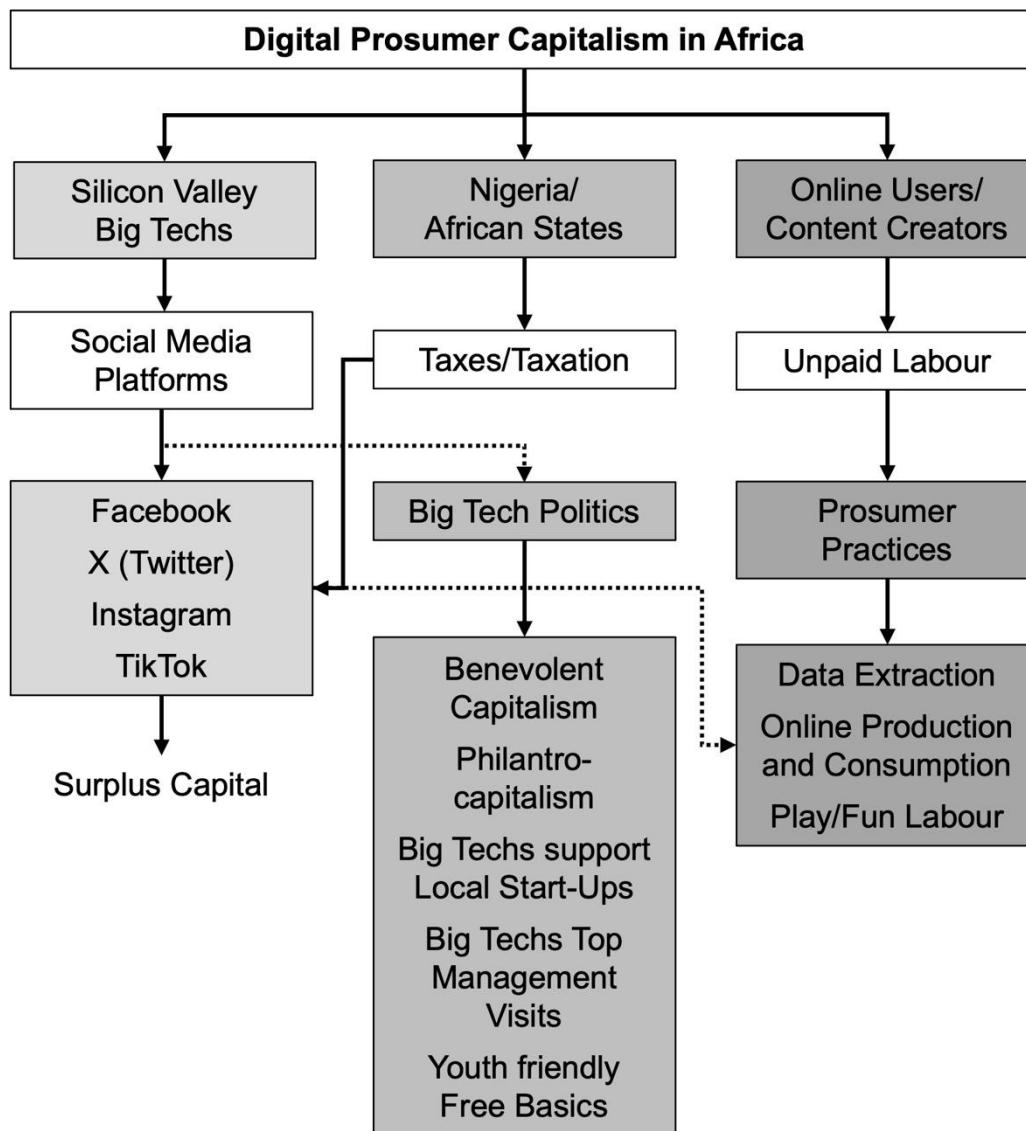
Digital Prosumer Capitalism in Africa

Silicon Valley Big Techs

Social Media Platforms

Facebook
X (Twitter)
Instagram
TikTok

Surplus Capital

Nigeria/ African States

Taxes/Taxation

Big Tech Politics

Benevolent Capitalism
Philantrocapitalism
Big Techs support Local Start-Ups
Big Techs Top Management Visits
Youth friendly Free Basics

Online Users/ Content Creators

Unpaid Labour

Prosumer Practices

Data Extraction
Online Production and Consumption
Play/Fun Labour